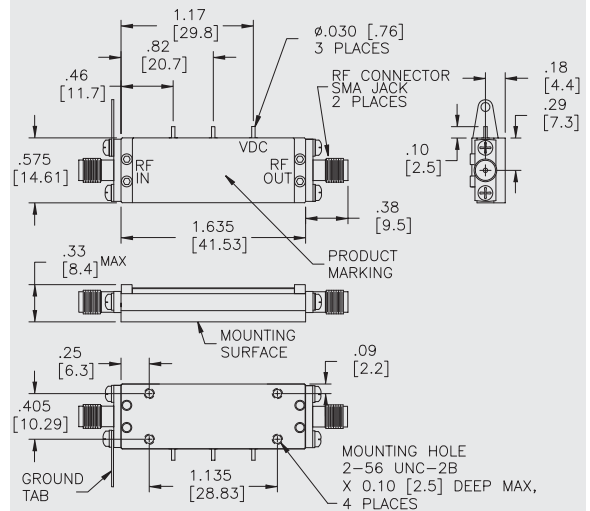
1.17
[29.8]

.82
[20.7]

.46
[11.7]

ø.030 [.76]
3 PLACES

RF CONNECTOR
SMA JACK
2 PLACES

.18
[4.4]

.29
[7.3]

.10
[2.5]

.575
[14.61]

RF
IN

VDC

RF
OUT

.38
[9.5]

1.635
[41.53]

PRODUCT
MARKING

.33
[8.4]$^{MAX}$

MOUNTING
SURFACE

.25
[6.3]

.09
[2.2]

.405
[10.29]

GROUND
TAB

1.135
[28.83]

MOUNTING HOLE
2–56 UNC–2B
X 0.10 [2.5] DEEP MAX,
4 PLACES